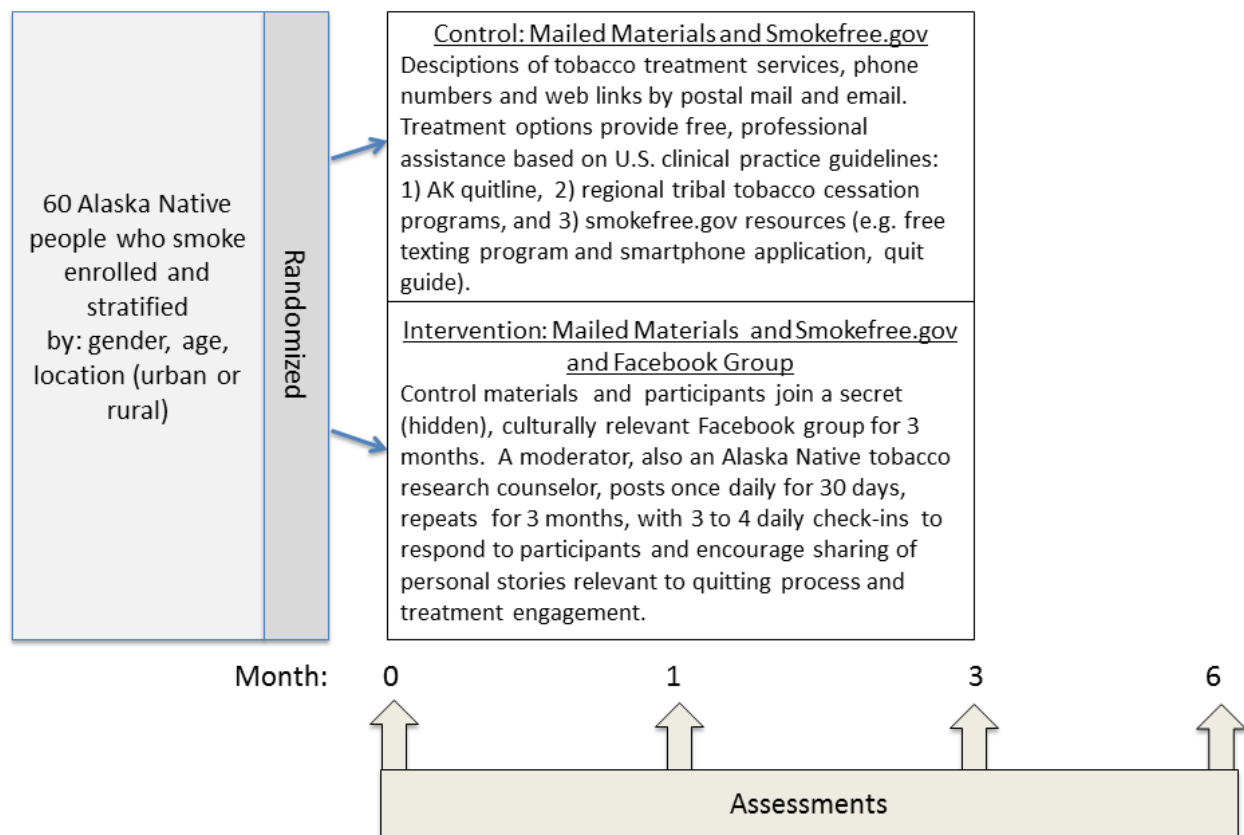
60 Alaska Native people who smoke enrolled and stratified by: gender, age, location (urban or rural)

Randomized

Control: Mailed Materials and Smokefree.gov
Desciptions of tobacco treatment services, phone numbers and web links by postal mail and email. Treatment options provide free, professional assistance based on U.S. clinical practice guidelines: 1) AK quitline, 2) regional tribal tobacco cessation programs, and 3) smokefree.gov resources (e.g. free texting program and smartphone application, quit guide).

Intervention: Mailed Materials and Smokefree.gov and Facebook Group
Control materials and participants join a secret (hidden), culturally relevant Facebook group for 3 months. A moderator, also an Alaska Native tobacco research counselor, posts once daily for 30 days, repeats for 3 months, with 3 to 4 daily check-ins to respond to participants and encourage sharing of personal stories relevant to quitting process and treatment engagement.

Month: 0 1 3 6

Assessments